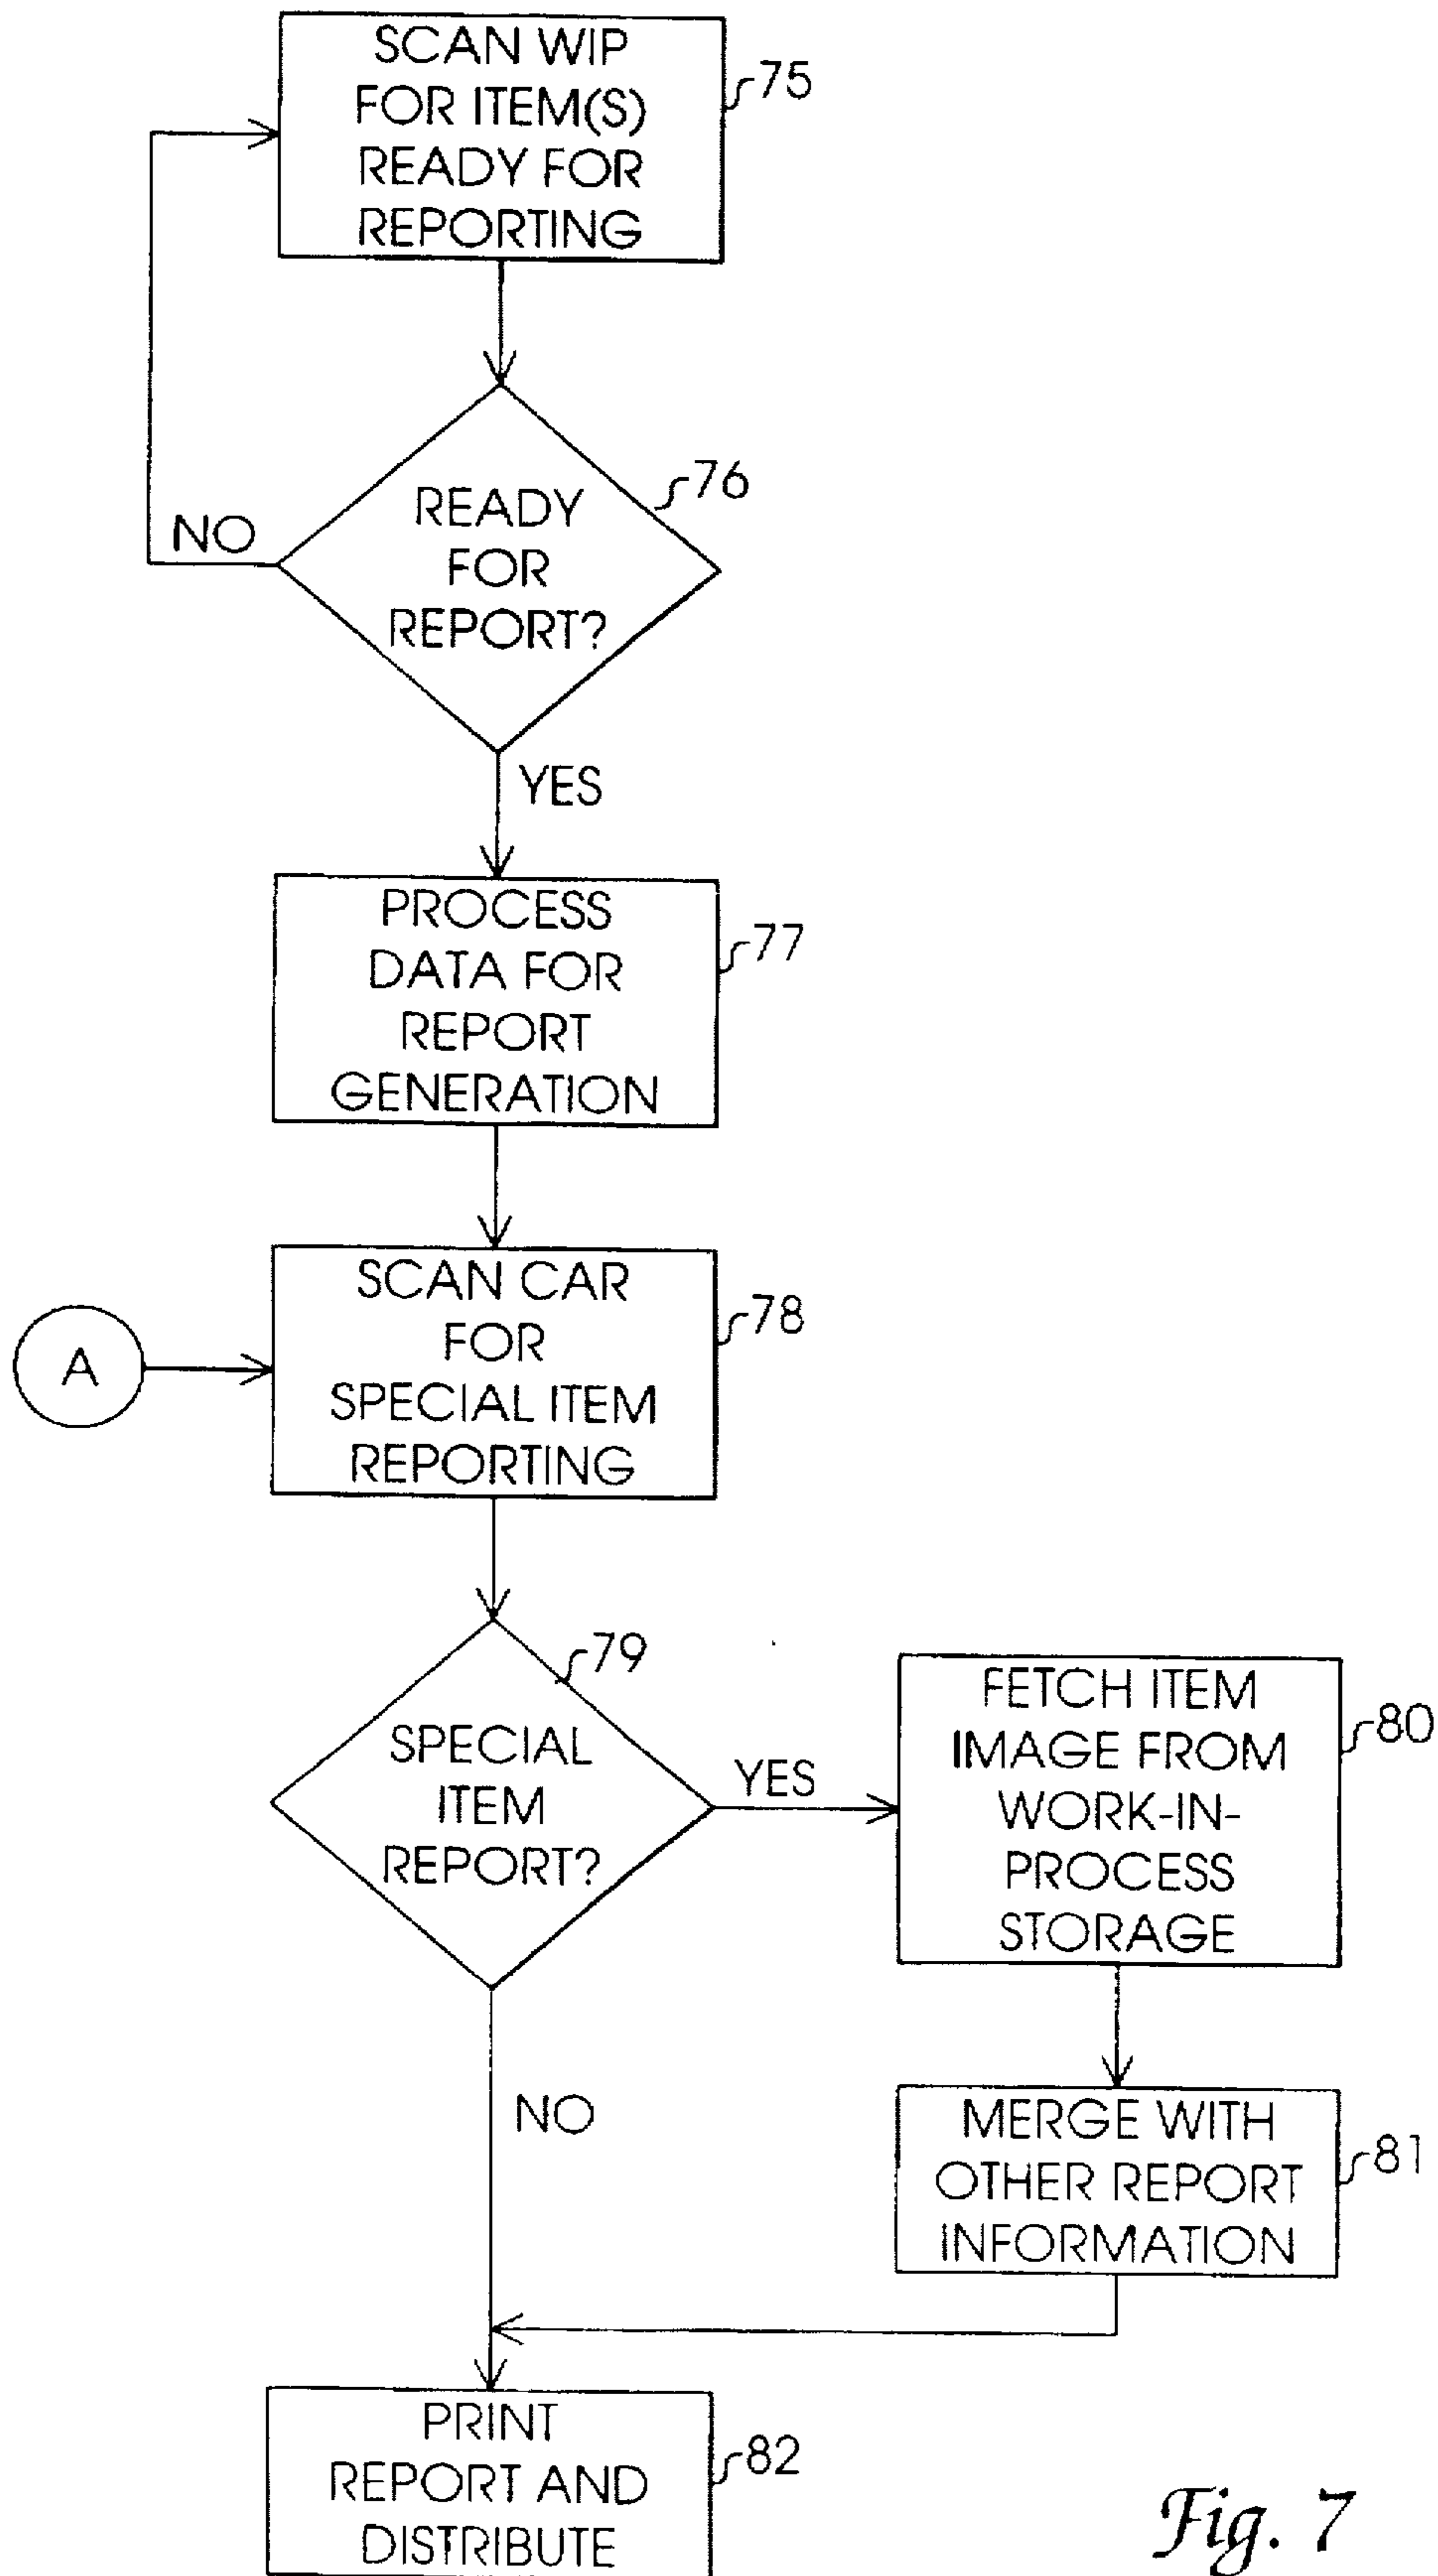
SCAN WIP FOR ITEM(S) READY FOR REPORTING

75

READY FOR REPORT?

76

NO

YES

PROCESS DATA FOR REPORT GENERATION

77

A

SCAN CAR FOR SPECIAL ITEM REPORTING

78

SPECIAL ITEM REPORT?

79

YES

FETCH ITEM IMAGE FROM WORK-IN-PROCESS STORAGE

80

NO

MERGE WITH OTHER REPORT INFORMATION

81

PRINT REPORT AND DISTRIBUTE

82

Fig. 7